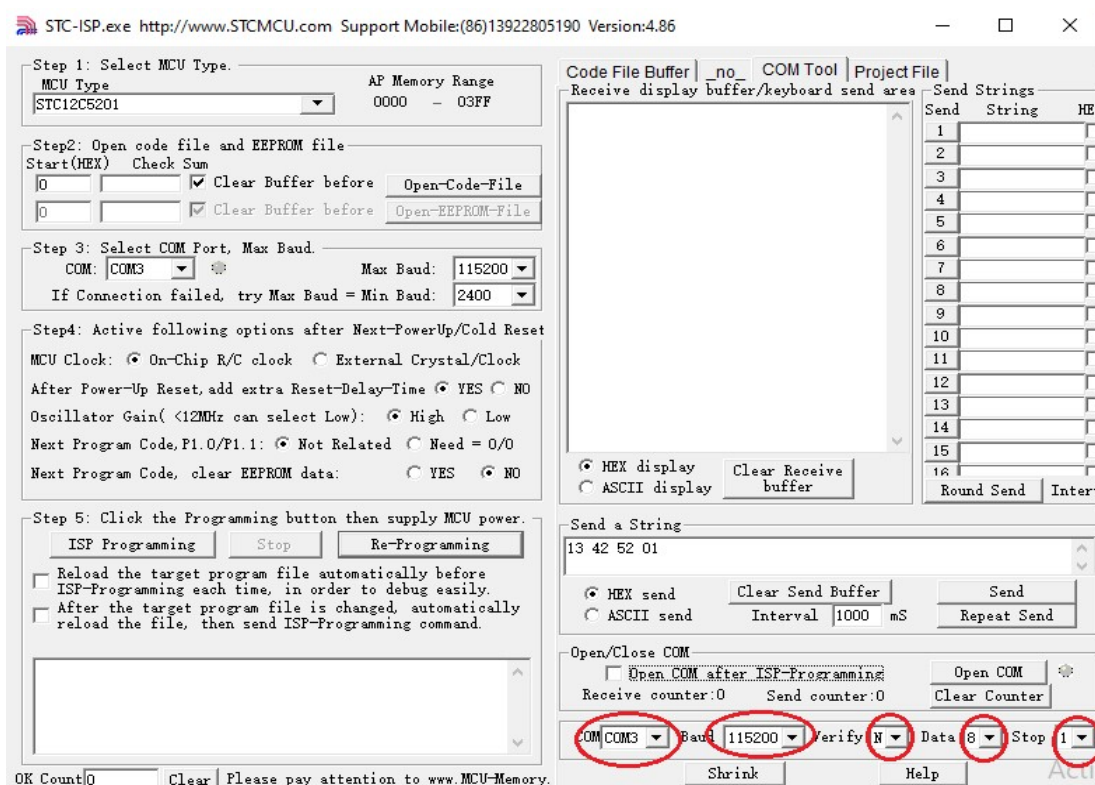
STC-ISP.exe http://www.STCMCU.com Support Mobile:(86)13922805190 Version:4.86

Step 1: Select MCU Type.
MCU Type
STC12C5201
AP Memory Range
0000 – 03FF

Step2: Open code file and EEPROM file
Start(HEX) Check Sum
0
Clear Buffer before
Open-Code-File
0
Clear Buffer before
Open-EEPROM-File

Step 3: Select COM Port, Max Baud.
COM: COM3
Max Baud: 115200
If Connection failed, try Max Baud = Min Baud: 2400

Step4: Active following options after Next-PowerUp/Cold Reset
MCU Clock: On-Chip R/C clock External Crystal/Clock
After Power-Up Reset, add extra Reset-Delay-Time YES NO
Oscillator Gain( <12MHz can select Low): High Low
Next Program Code, P1.0/P1.1: Not Related Need = 0/0
Next Program Code, clear EEPROM data: YES NO

Step 5: Click the Programming button then supply MCU power.
ISP Programming Stop Re-Programming
Reload the target program file automatically before ISP-Programming each time, in order to debug easily.
After the target program file is changed, automatically reload the file, then send ISP-Programming command.

OK Count 0 Clear Please pay attention to www.MCU-Memory.

Code File Buffer _no_ COM Tool Project File
Receive display buffer/keyboard send area
HEX display
ASCII display
Clear Receive buffer

Send Strings
Send String HE
1
2
3
4
5
6
7
8
9
10
11
12
13
14
15
16
Round Send Inter

Send a String
13 42 52 01
HEX send
ASCII send
Clear Send Buffer
Interval 1000 mS
Send
Repeat Send

Open/Close COM
Open COM after ISP-Programming
Receive counter:0 Send counter:0
Open COM
Clear Counter

COM COM3 Baud 115200 Verify N Data 8 Stop 1
Shrink Help
Acti